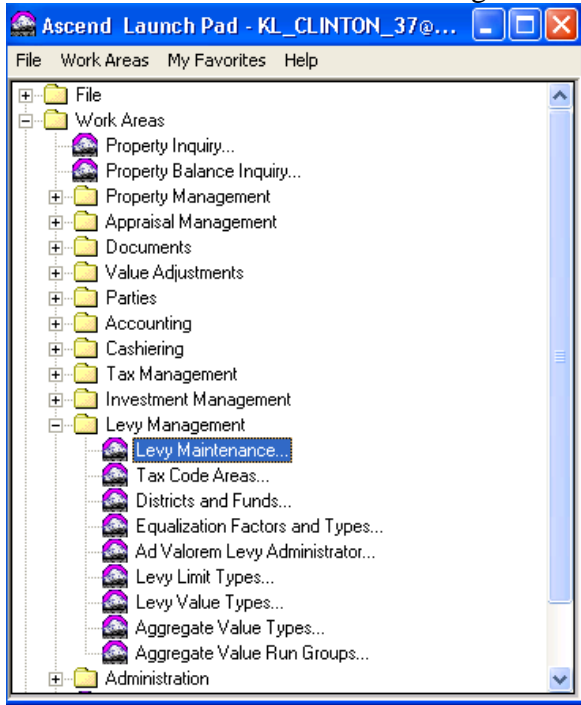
Ascend Launch Pad - KL_CLINTON_37@...

File Work Areas My Favorites Help

File
Work Areas
Property Inquiry...
Property Balance Inquiry...
Property Management
Appraisal Management
Documents
Value Adjustments
Parties
Accounting
Cashiering
Tax Management
Investment Management
Levy Management
Levy Maintenance...
Tax Code Areas...
Districts and Funds...
Equalization Factors and Types...
Ad Valorem Levy Administrator...
Levy Limit Types...
Levy Value Types...
Aggregate Value Types...
Aggregate Value Run Groups...
Administration